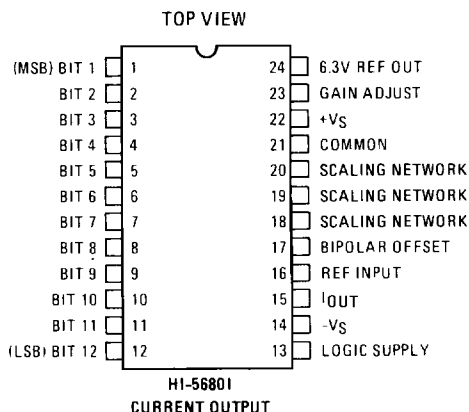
TOP VIEW

(MSB) BIT 1 1
BIT 2 2
BIT 3 3
BIT 4 4
BIT 5 5
BIT 6 6
BIT 7 7
BIT 8 8
BIT 9 9
BIT 10 10
BIT 11 11
(LSB) BIT 12 12

24 6.3V REF OUT
23 GAIN ADJUST
22 $+V_S$
21 COMMON
20 SCALING NETWORK
19 SCALING NETWORK
18 SCALING NETWORK
17 BIPOLAR OFFSET
16 REF INPUT
15 $I_{OUT}$
14 $-V_S$
13 LOGIC SUPPLY

HI-56801
CURRENT OUTPUT